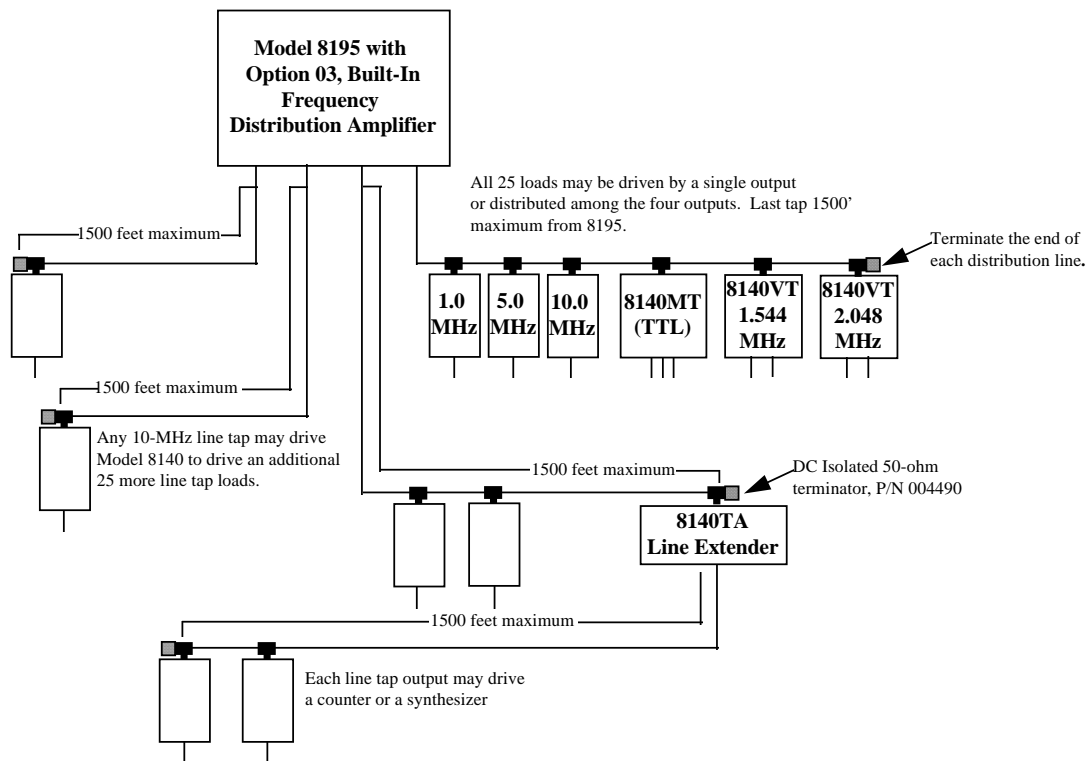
Model 8195 with Option 03, Built-In Frequency Distribution Amplifier

All 25 loads may be driven by a single output or distributed among the four outputs. Last tap 1500' maximum from 8195.

1500 feet maximum

Terminate the end of each distribution line.

1.0 MHz

5.0 MHz

10.0 MHz

8140MT (TTL)

8140VT 1.544 MHz

8140VT 2.048 MHz

1500 feet maximum

Any 10-MHz line tap may drive Model 8140 to drive an additional 25 more line tap loads.

1500 feet maximum

DC Isolated 50-ohm terminator, P/N 004490

8140TA Line Extender

1500 feet maximum

Each line tap output may drive a counter or a synthesizer